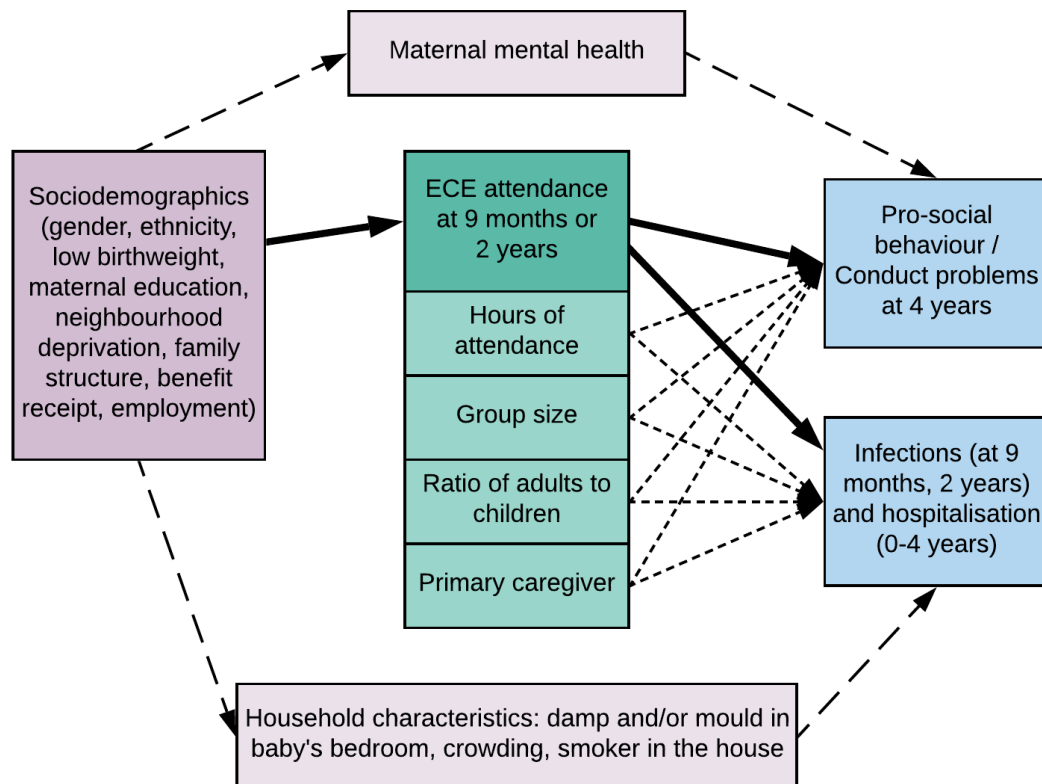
Maternal mental health

Sociodemographics (gender, ethnicity, low birthweight, maternal education, neighbourhood deprivation, family structure, benefit receipt, employment)

ECE attendance at 9 months or 2 years

Hours of attendance

Group size

Ratio of adults to children

Primary caregiver

Pro-social behaviour / Conduct problems at 4 years

Infections (at 9 months, 2 years) and hospitalisation (0-4 years)

Household characteristics: damp and/or mould in baby's bedroom, crowding, smoker in the house